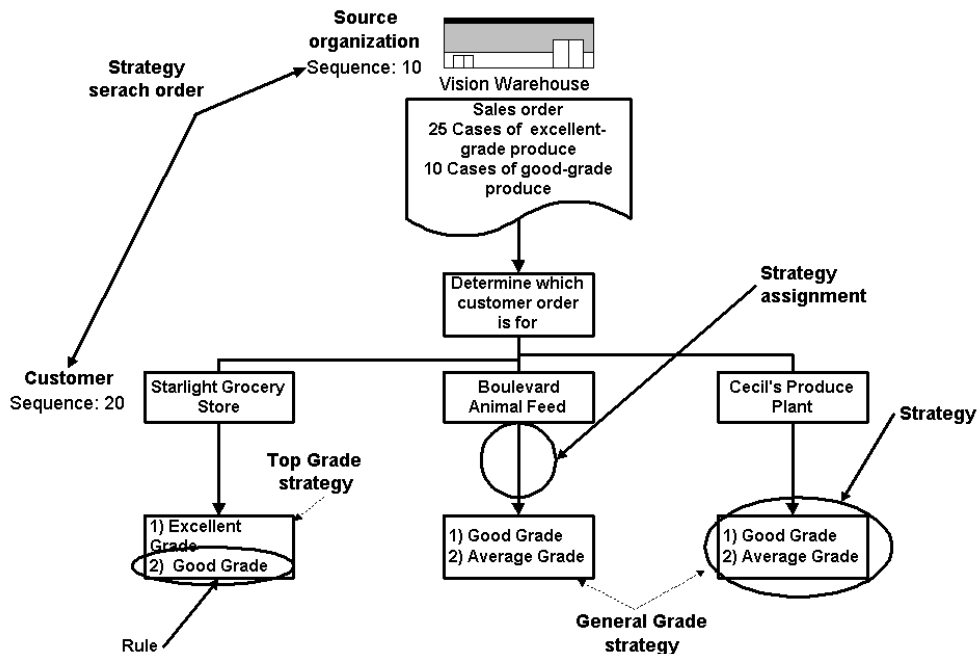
Source organization
Sequence: 10

Strategy serach order

Vision Warehouse

Sales order
25 Cases of excellent-grade produce
10 Cases of good-grade produce

Determine which customer order is for

Strategy assignment

Customer
Sequence: 20

Starlight Grocery Store

Boulevard Animal Feed

Cecil's Produce Plant

Strategy

Top Grade strategy

1) Excellent Grade
2) Good Grade

1) Good Grade
2) Average Grade

1) Good Grade
2) Average Grade

Rule

General Grade strategy